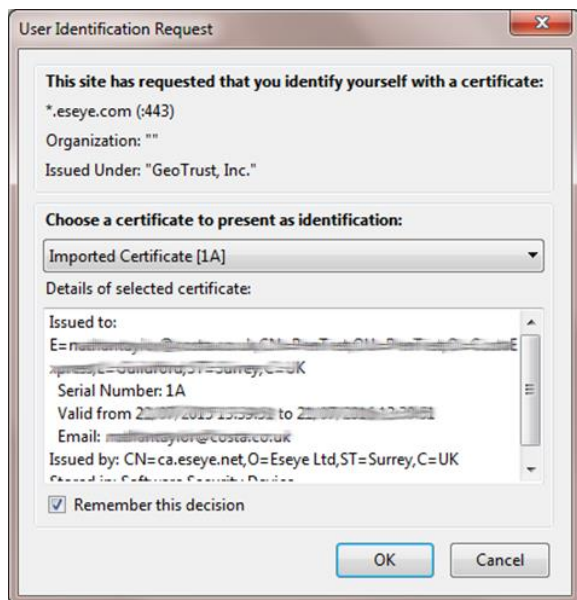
User Identification Request

This site has requested that you identify yourself with a certificate:

*.eseye.com (:443)

Organization: ""

Issued Under: "GeoTrust, Inc."

Choose a certificate to present as identification:

Imported Certificate [1A]

Details of selected certificate:

Issued to:
E=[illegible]
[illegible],ST=Surrey,C=UK
Serial Number: 1A
Valid from 22/07/2015 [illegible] to 22/07/2016 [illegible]
Email: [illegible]@costa.co.uk
Issued by: CN=ca.eseye.net,O=Eseye Ltd,ST=Surrey,C=UK
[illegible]

Remember this decision

OK

Cancel